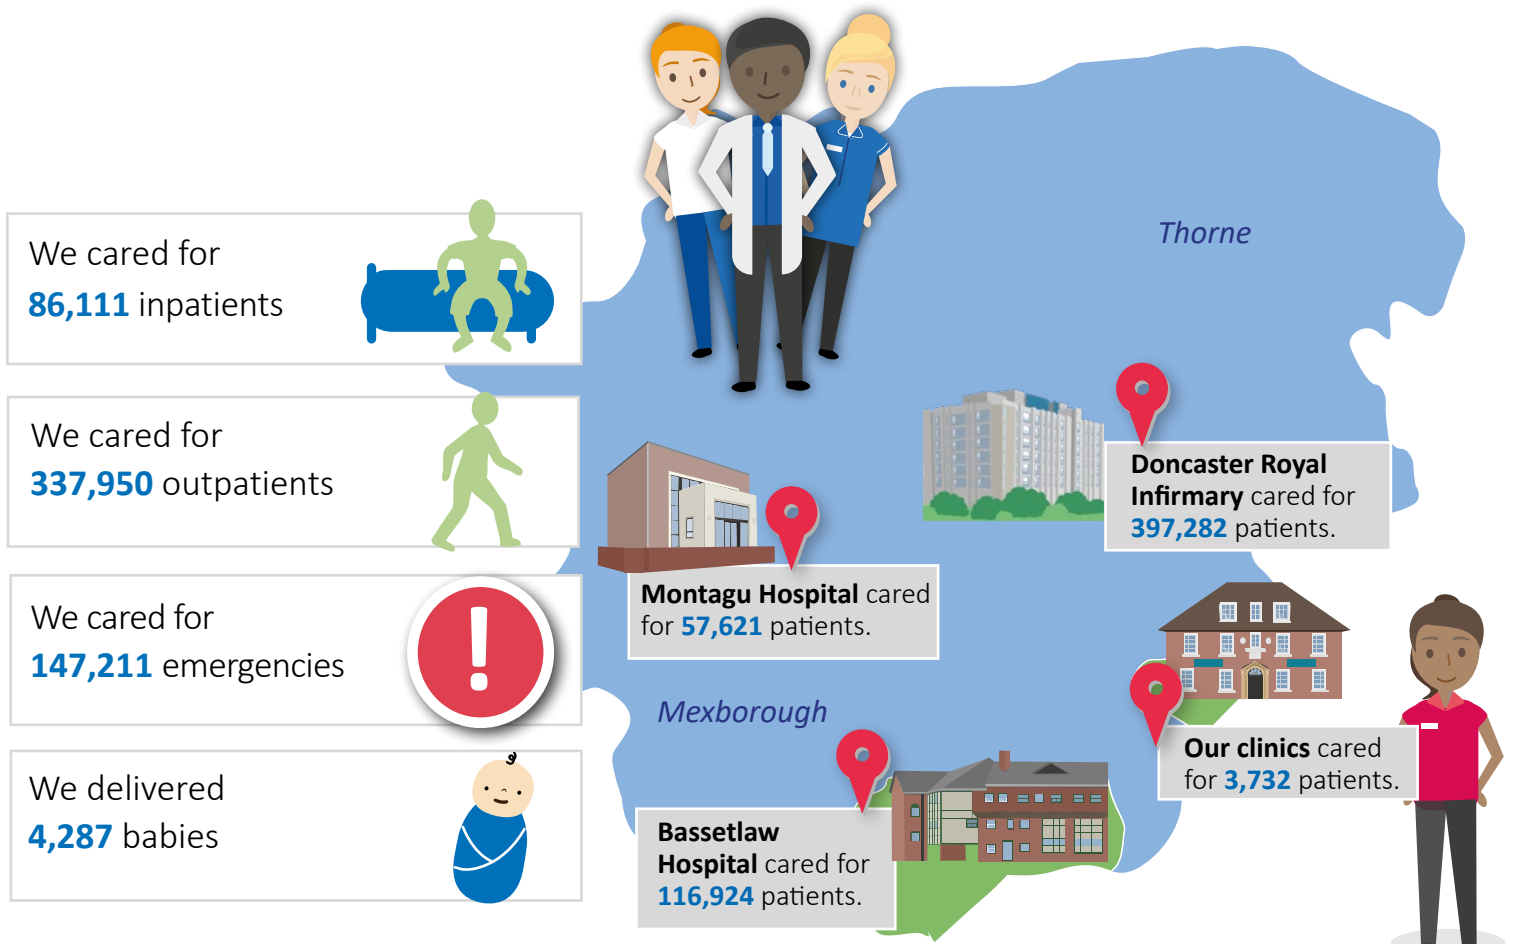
We cared for
86,111 inpatients

We cared for
337,950 outpatients

We cared for
147,211 emergencies

We delivered
4,287 babies

Thorne

Doncaster Royal Infirmary cared for 397,282 patients.

Montagu Hospital cared for 57,621 patients.

Mexborough

Our clinics cared for 3,732 patients.

Bassetlaw Hospital cared for 116,924 patients.